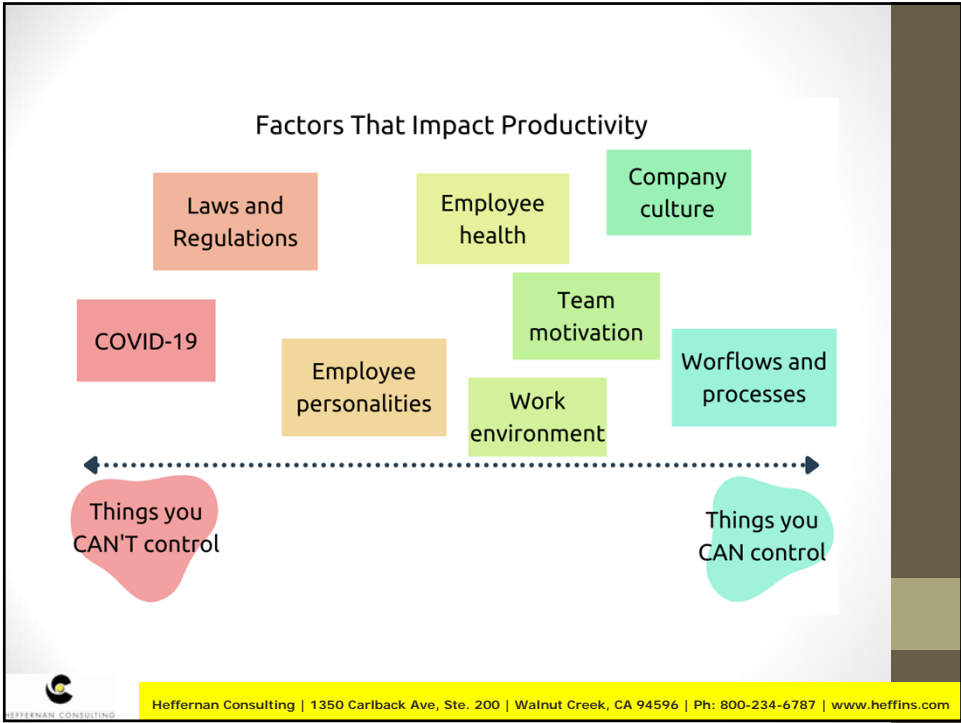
Factors That Impact Productivity

Laws and Regulations

Employee health

Company culture

Team motivation

COVID-19

Employee personalities

Work environment

Worflows and processes

Things you CAN'T control

Things you CAN control

HEFFERNAN CONSULTING

Heffernan Consulting | 1350 Carlback Ave, Ste. 200 | Walnut Creek, CA 94596 | Ph: 800-234-6787 | www.heffins.com